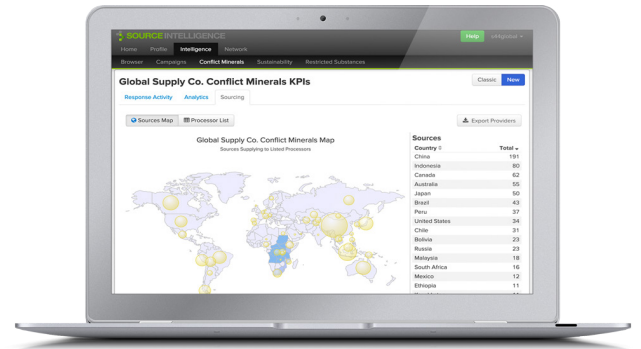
SOURCEINTELLIGENCE

Help

s4digital

Home Profile Intelligence Network

Browser Campaigns Conflict Minerals Sustainability Restricted Substances

Global Supply Co. Conflict Minerals KPIs

Classic New

Response Activity Analytics Sourcing

Sources Map Processor List

Export Providers

Global Supply Co. Conflict Minerals Map

Sources Supplying to Listed Processors

Sources

| Country | Total |
|---|---|
| China | 191 |
| Indonesia | 80 |
| Canada | 62 |
| Australia | 55 |
| Japan | 50 |
| Brazil | 43 |
| Peru | 37 |
| United States | 34 |
| Chile | 31 |
| Bolivia | 23 |
| Russia | 23 |
| Malaysia | 18 |
| South Africa | 16 |
| Mexico | 12 |
| Ethiopia | 11 |